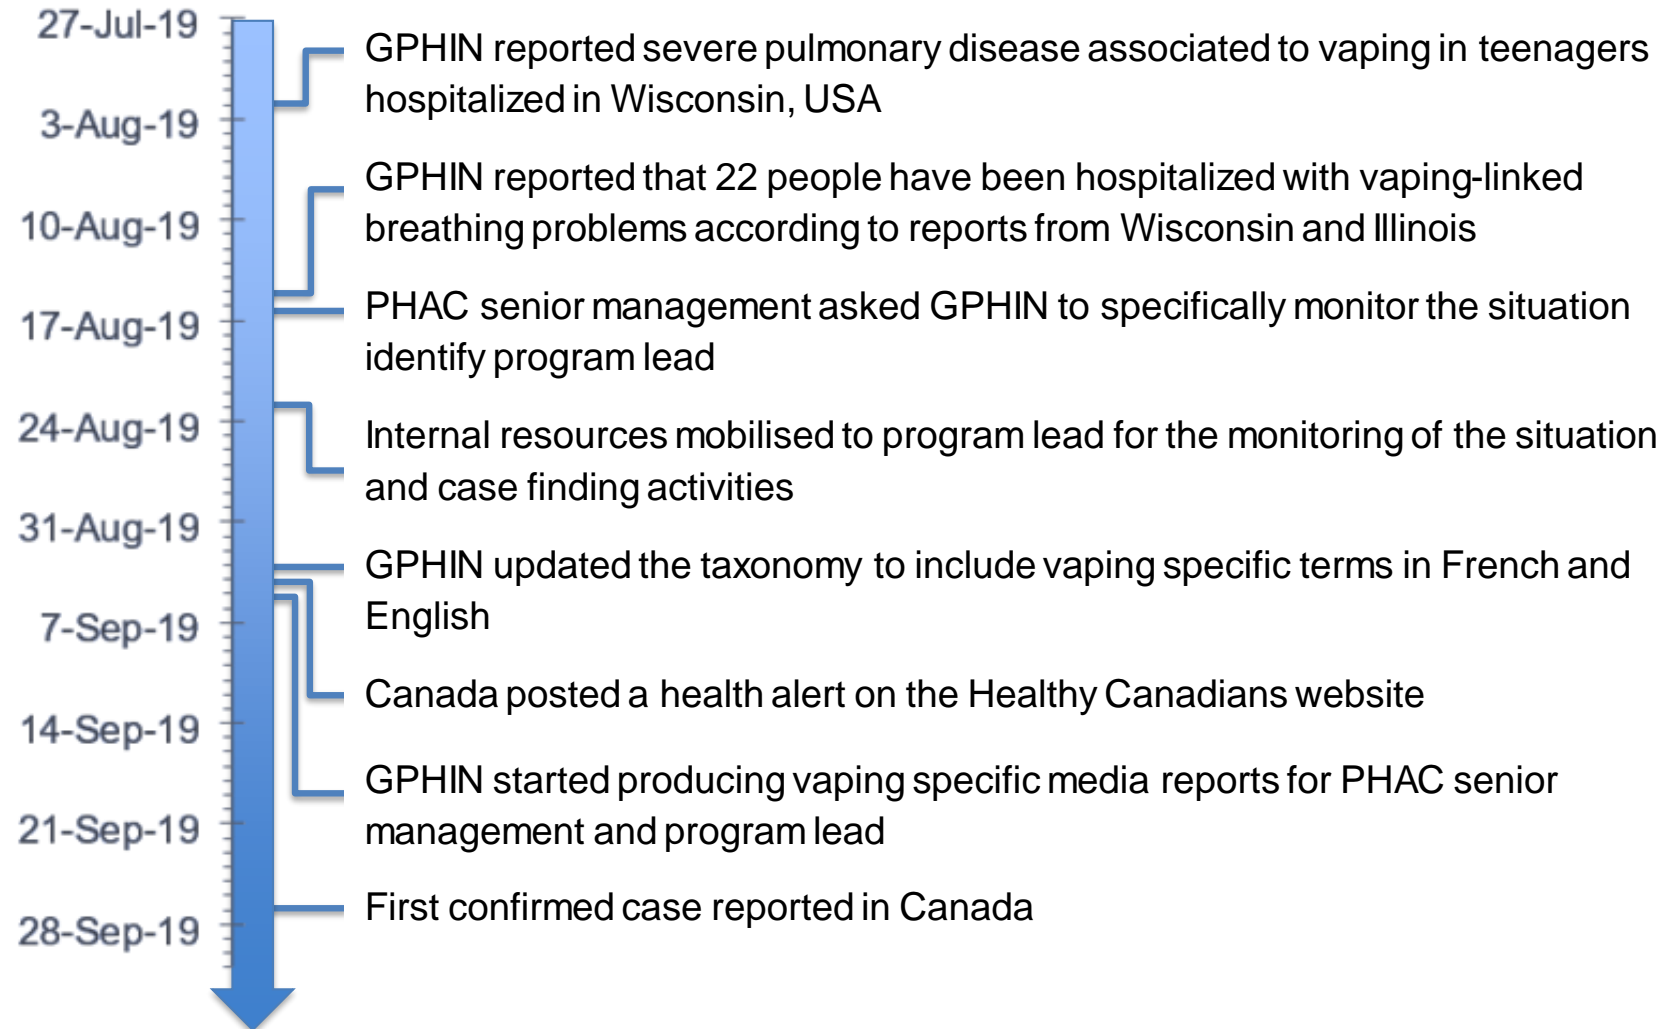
27-Jul-19

3-Aug-19

10-Aug-19

17-Aug-19

24-Aug-19

31-Aug-19

7-Sep-19

14-Sep-19

21-Sep-19

28-Sep-19

GPHIN reported severe pulmonary disease associated to vaping in teenagers hospitalized in Wisconsin, USA

GPHIN reported that 22 people have been hospitalized with vaping-linked breathing problems according to reports from Wisconsin and Illinois

PHAC senior management asked GPHIN to specifically monitor the situation identify program lead

Internal resources mobilised to program lead for the monitoring of the situation and case finding activities

GPHIN updated the taxonomy to include vaping specific terms in French and English

Canada posted a health alert on the Healthy Canadians website

GPHIN started producing vaping specific media reports for PHAC senior management and program lead

First confirmed case reported in Canada